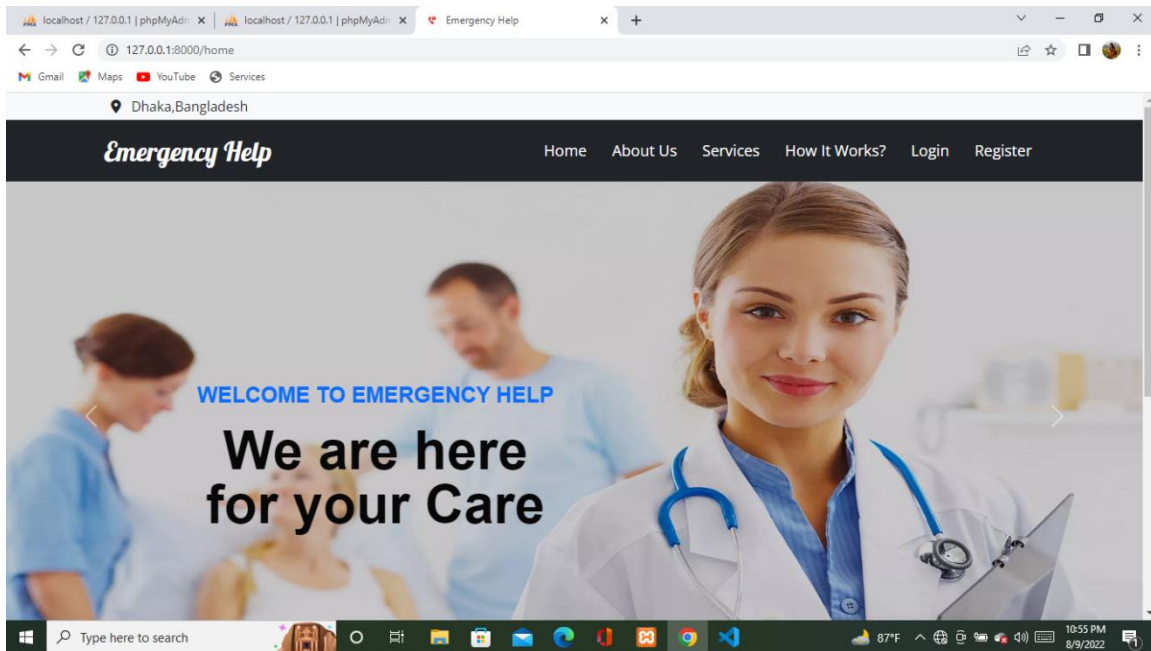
localhost / 127.0.0.1 | phpMyAdm × | localhost / 127.0.0.1 | phpMyAdm × | Emergency Help × +

127.0.0.1:8000/home

Gmail Maps YouTube Services

Dhaka,Bangladesh

Emergency Help

Home About Us Services How It Works? Login Register

WELCOME TO EMERGENCY HELP

We are here for your Care

Type here to search

87°F

10:55 PM 8/9/2022